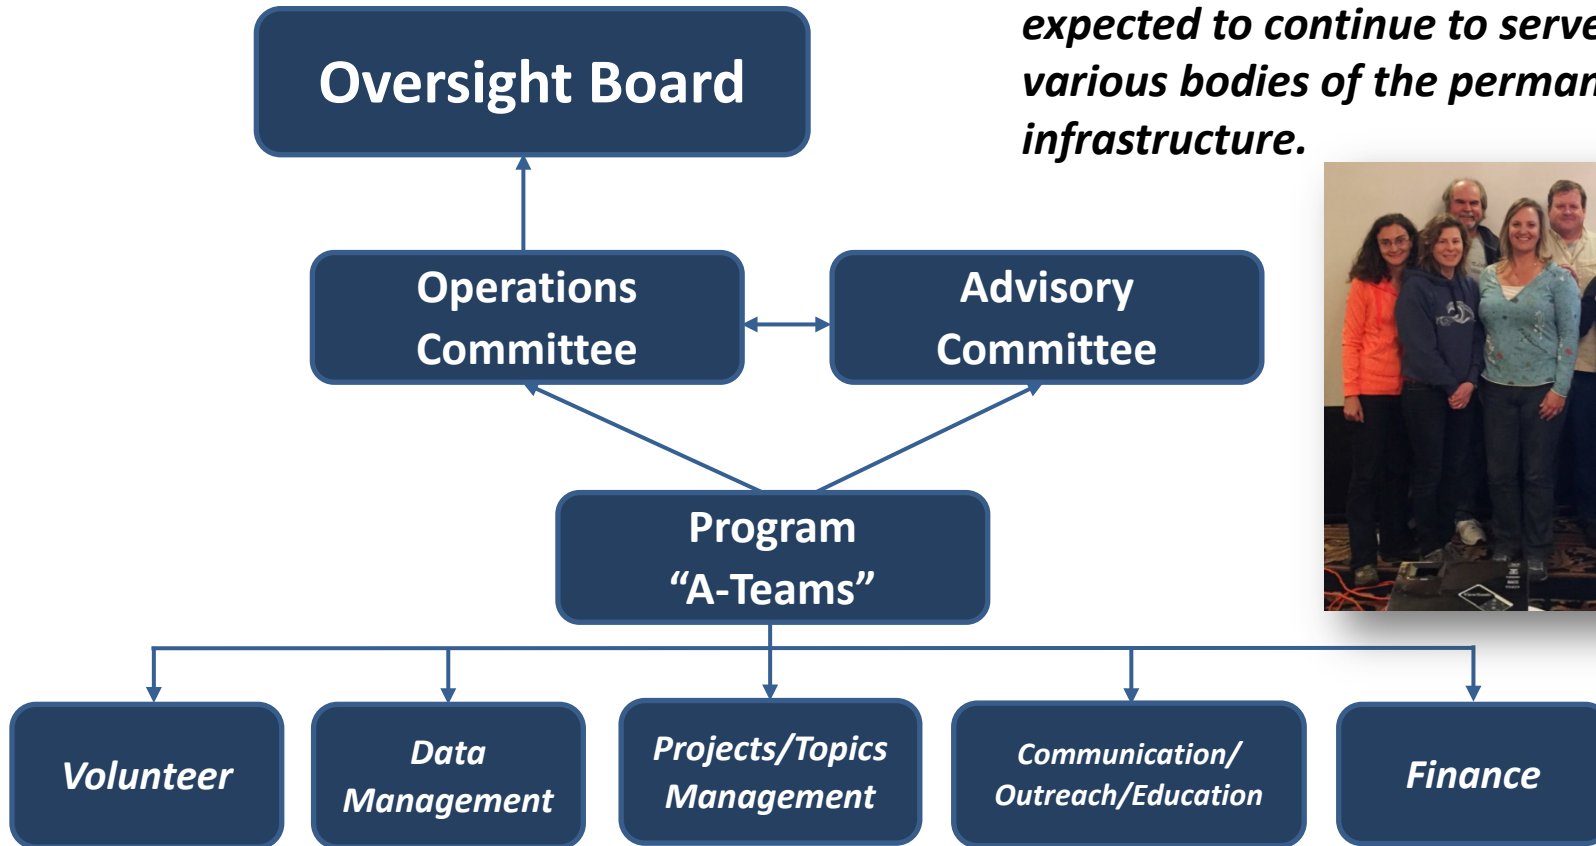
expected to continue to serve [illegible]
various bodies of the perman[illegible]
infrastructure.

Oversight Board

Operations Committee

Advisory Committee

Program "A-Teams"

Volunteer

Data Management

Projects/Topics Management

Communication/ Outreach/Education

Finance